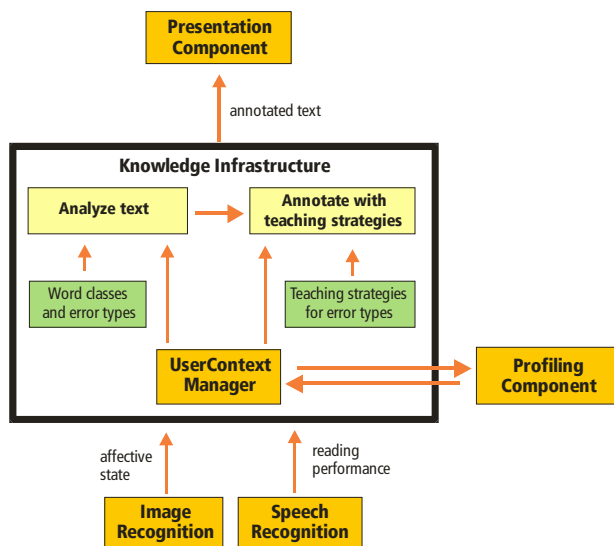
Presentation Component

annotated text

Knowledge Infrastructure

Analyze text

Annotate with teaching strategies

Word classes and error types

Teaching strategies for error types

UserContext Manager

Profiling Component

affective state

reading performance

Image Recognition

Speech Recognition